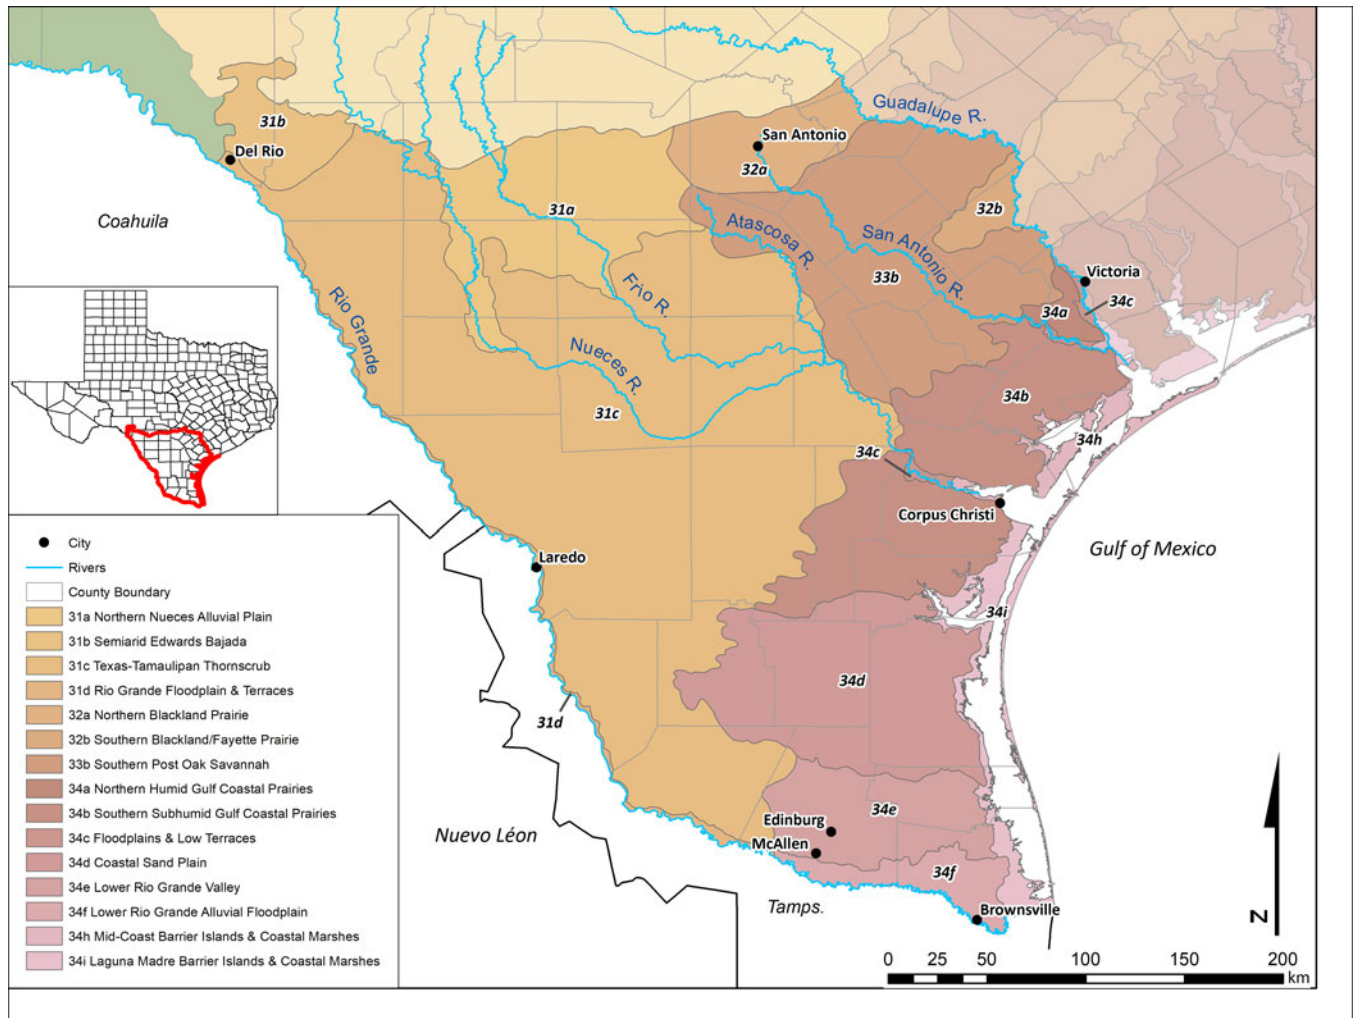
Guadalupe R.
San Antonio
31b
Del Rio
32a
32b
Coahuila
31a
Atascosa R.
San Antonio R.
Victoria
33b
34c
34a
Rio Grande
Frio R.
Nueces R.
31c
34b
34h
34c
Corpus Christi
Gulf of Mexico
Laredo
34i
34d
31d
34e
Edinburg
McAllen
34f
Nuevo Léon
Tamps.
Brownsville
N
0 25 50 100 150 200 km

City
Rivers
County Boundary
31a Northern Nueces Alluvial Plain
31b Semiarid Edwards Bajada
31c Texas-Tamaulipan Thornscrub
31d Rio Grande Floodplain & Terraces
32a Northern Blackland Prairie
32b Southern Blackland/Fayette Prairie
33b Southern Post Oak Savannah
34a Northern Humid Gulf Coastal Prairies
34b Southern Subhumid Gulf Coastal Prairies
34c Floodplains & Low Terraces
34d Coastal Sand Plain
34e Lower Rio Grande Valley
34f Lower Rio Grande Alluvial Floodplain
34h Mid-Coast Barrier Islands & Coastal Marshes
34i Laguna Madre Barrier Islands & Coastal Marshes